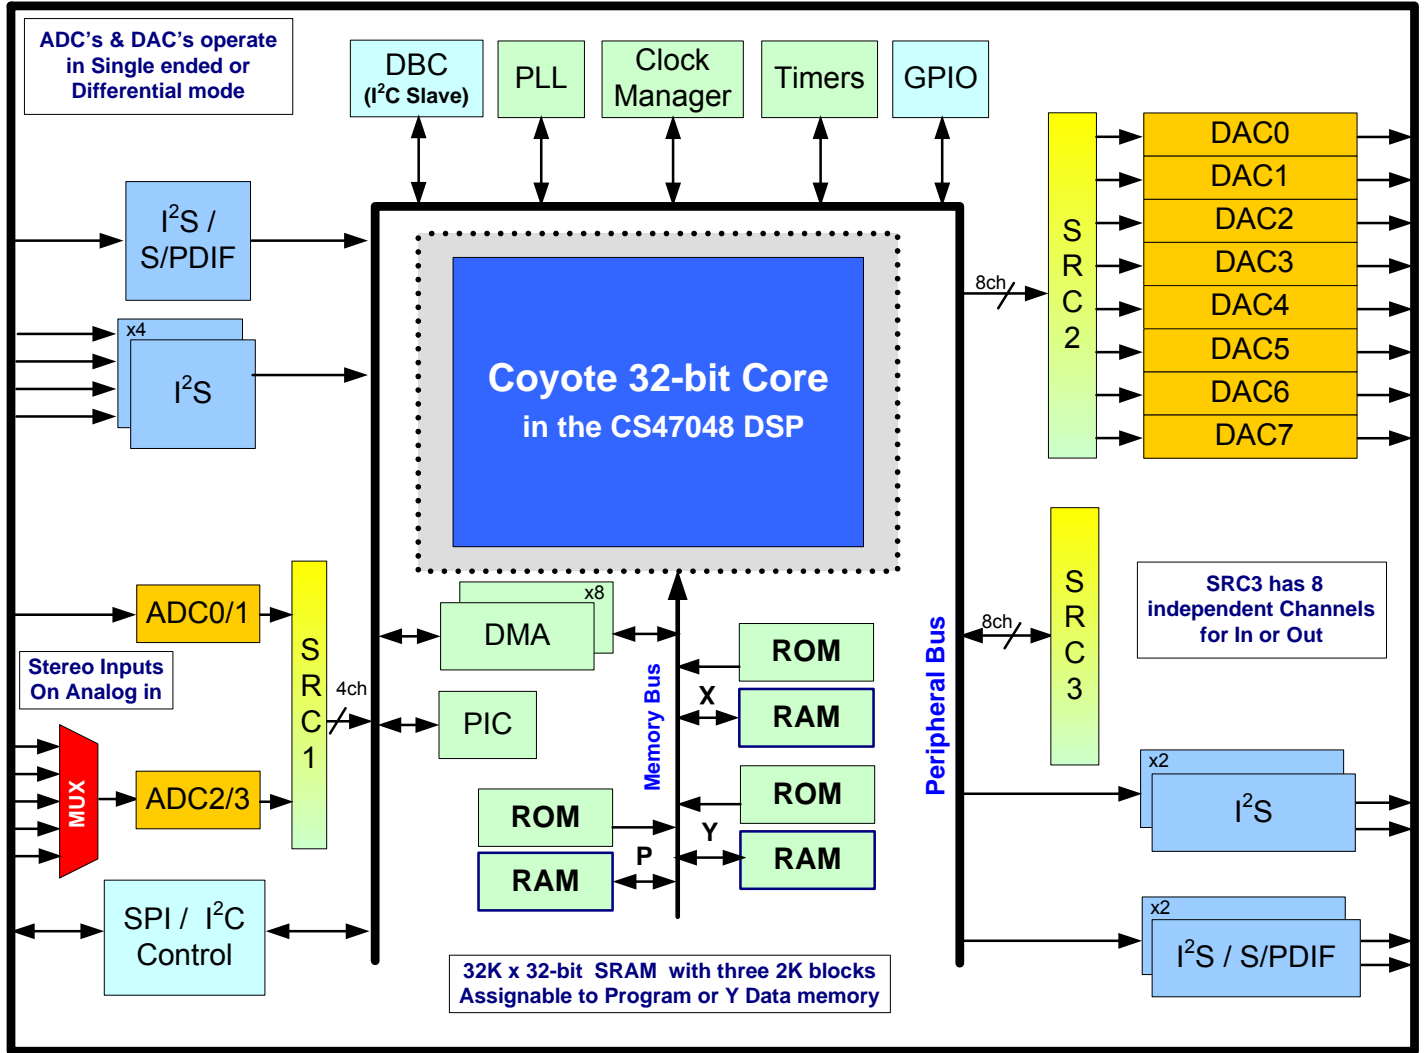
ADC's & DAC's operate in Single ended or Differential mode

DBC ($I^2C$ Slave)

PLL

Clock Manager

Timers

GPIO

$I^2S$ / S/PDIF

x4

$I^2S$

Coyote 32-bit Core

in the CS47048 DSP

8ch

S R C 2

DAC0

DAC1

DAC2

DAC3

DAC4

DAC5

DAC6

DAC7

ADC0/1

Stereo Inputs On Analog in

MUX

ADC2/3

S R C 1

4ch

x8

DMA

PIC

Memory Bus

ROM

X

RAM

ROM

Y

RAM

ROM

RAM

P

Peripheral Bus

8ch

S R C 3

SRC3 has 8 independent Channels for In or Out

x2

$I^2S$

SPI / $I^2C$ Control

x2

$I^2S$ / S/PDIF

32K x 32-bit SRAM with three 2K blocks Assignable to Program or Y Data memory